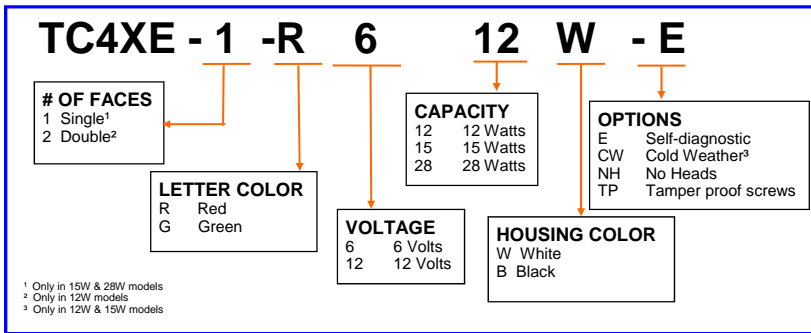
TC4XE - 1 -R 6 12 W - E

# OF FACES
1 Single¹
2 Double²

LETTER COLOR
R Red
G Green

VOLTAGE
6 6 Volts
12 12 Volts

CAPACITY
12 12 Watts
15 15 Watts
28 28 Watts

HOUSING COLOR
W White
B Black

OPTIONS
E Self-diagnostic
CW Cold Weather³
NH No Heads
TP Tamper proof screws

¹ Only in 15W & 28W models
² Only in 12W models
³ Only in 12W & 15W models